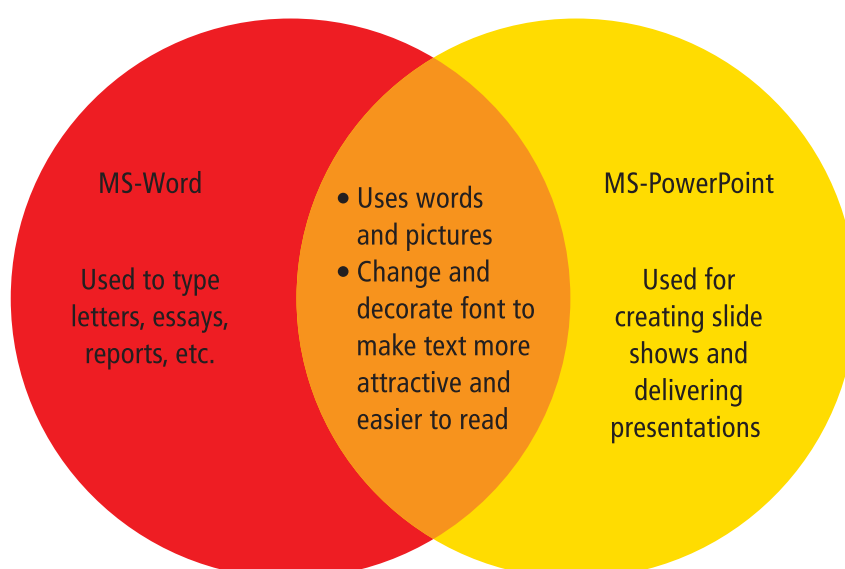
MS-Word

Used to type letters, essays, reports, etc.

• Uses words and pictures
• Change and decorate font to make text more attractive and easier to read

MS-PowerPoint

Used for creating slide shows and delivering presentations